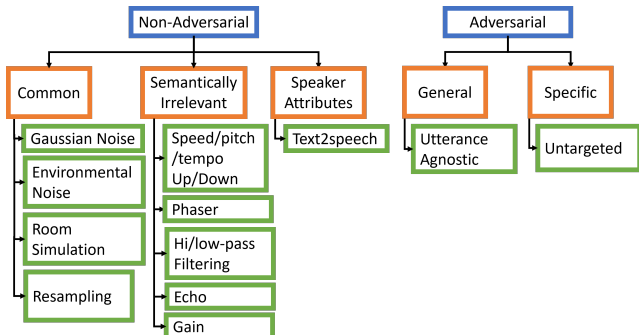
Non-Adversarial

Common

Gaussian Noise

Environmental Noise

Room Simulation

Resampling

Semantically Irrelevant

Speed/pitch /tempo Up/Down

Phaser

Hi/low-pass Filtering

Echo

Gain

Speaker Attributes

Text2speech

Adversarial

General

Utterance Agnostic

Specific

Untargeted